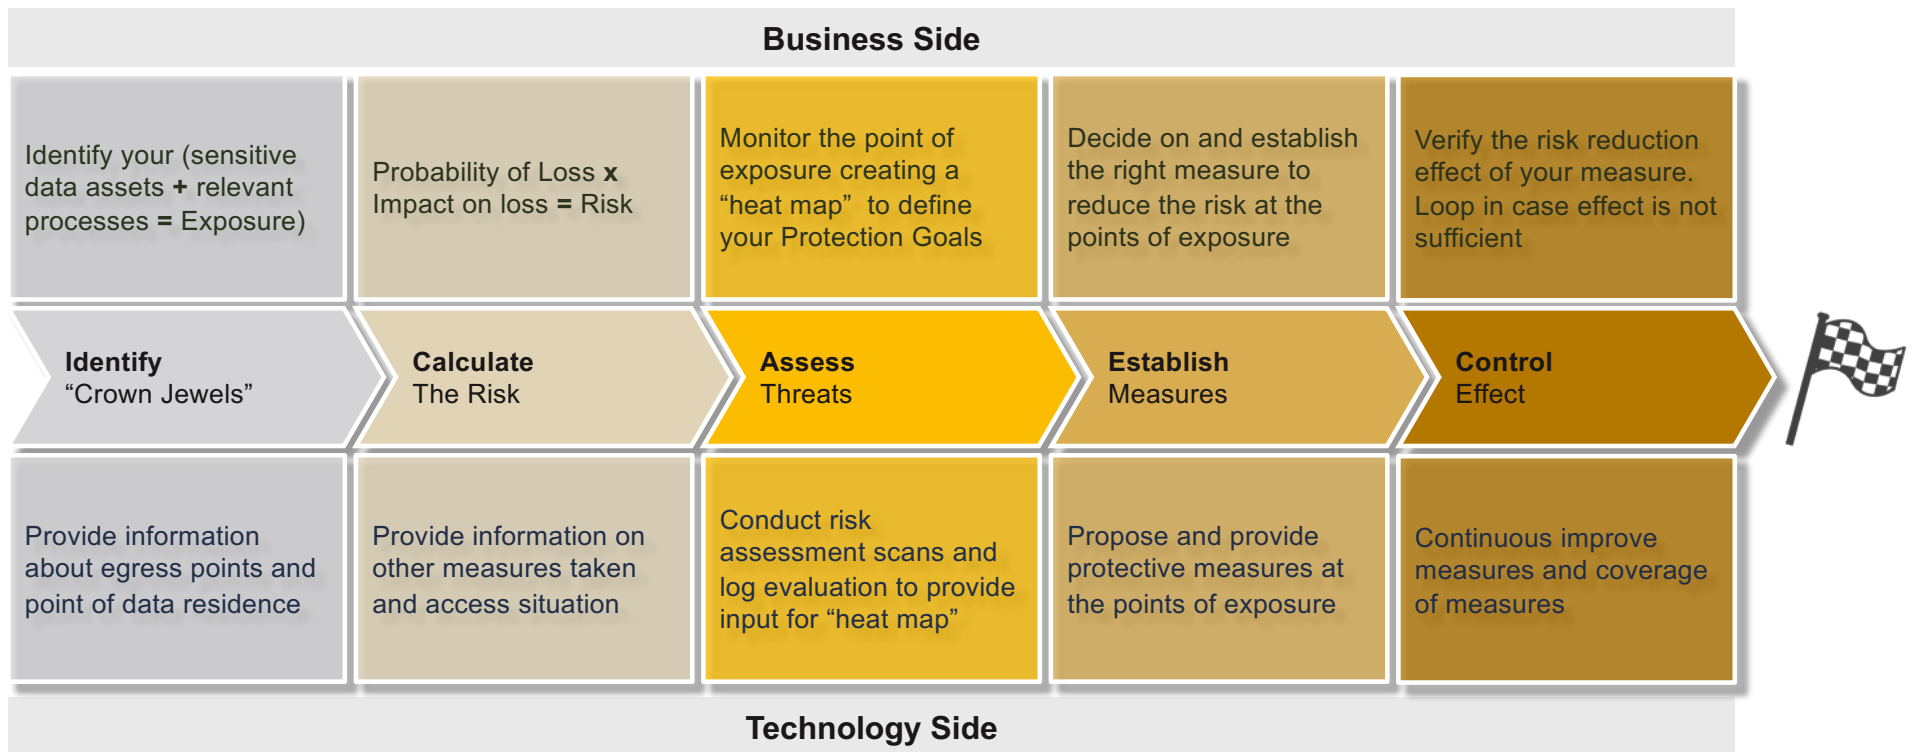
Business Side

Identify your (sensitive data assets + relevant processes = Exposure)

Probability of Loss x Impact on loss = Risk

Monitor the point of exposure creating a “heat map” to define your Protection Goals

Decide on and establish the right measure to reduce the risk at the points of exposure

Verify the risk reduction effect of your measure. Loop in case effect is not sufficient

Identify
“Crown Jewels”

Calculate
The Risk

Assess
Threats

Establish
Measures

Control
Effect

Provide information about egress points and point of data residence

Provide information on other measures taken and access situation

Conduct risk assessment scans and log evaluation to provide input for “heat map”

Propose and provide protective measures at the points of exposure

Continuous improve measures and coverage of measures

Technology Side